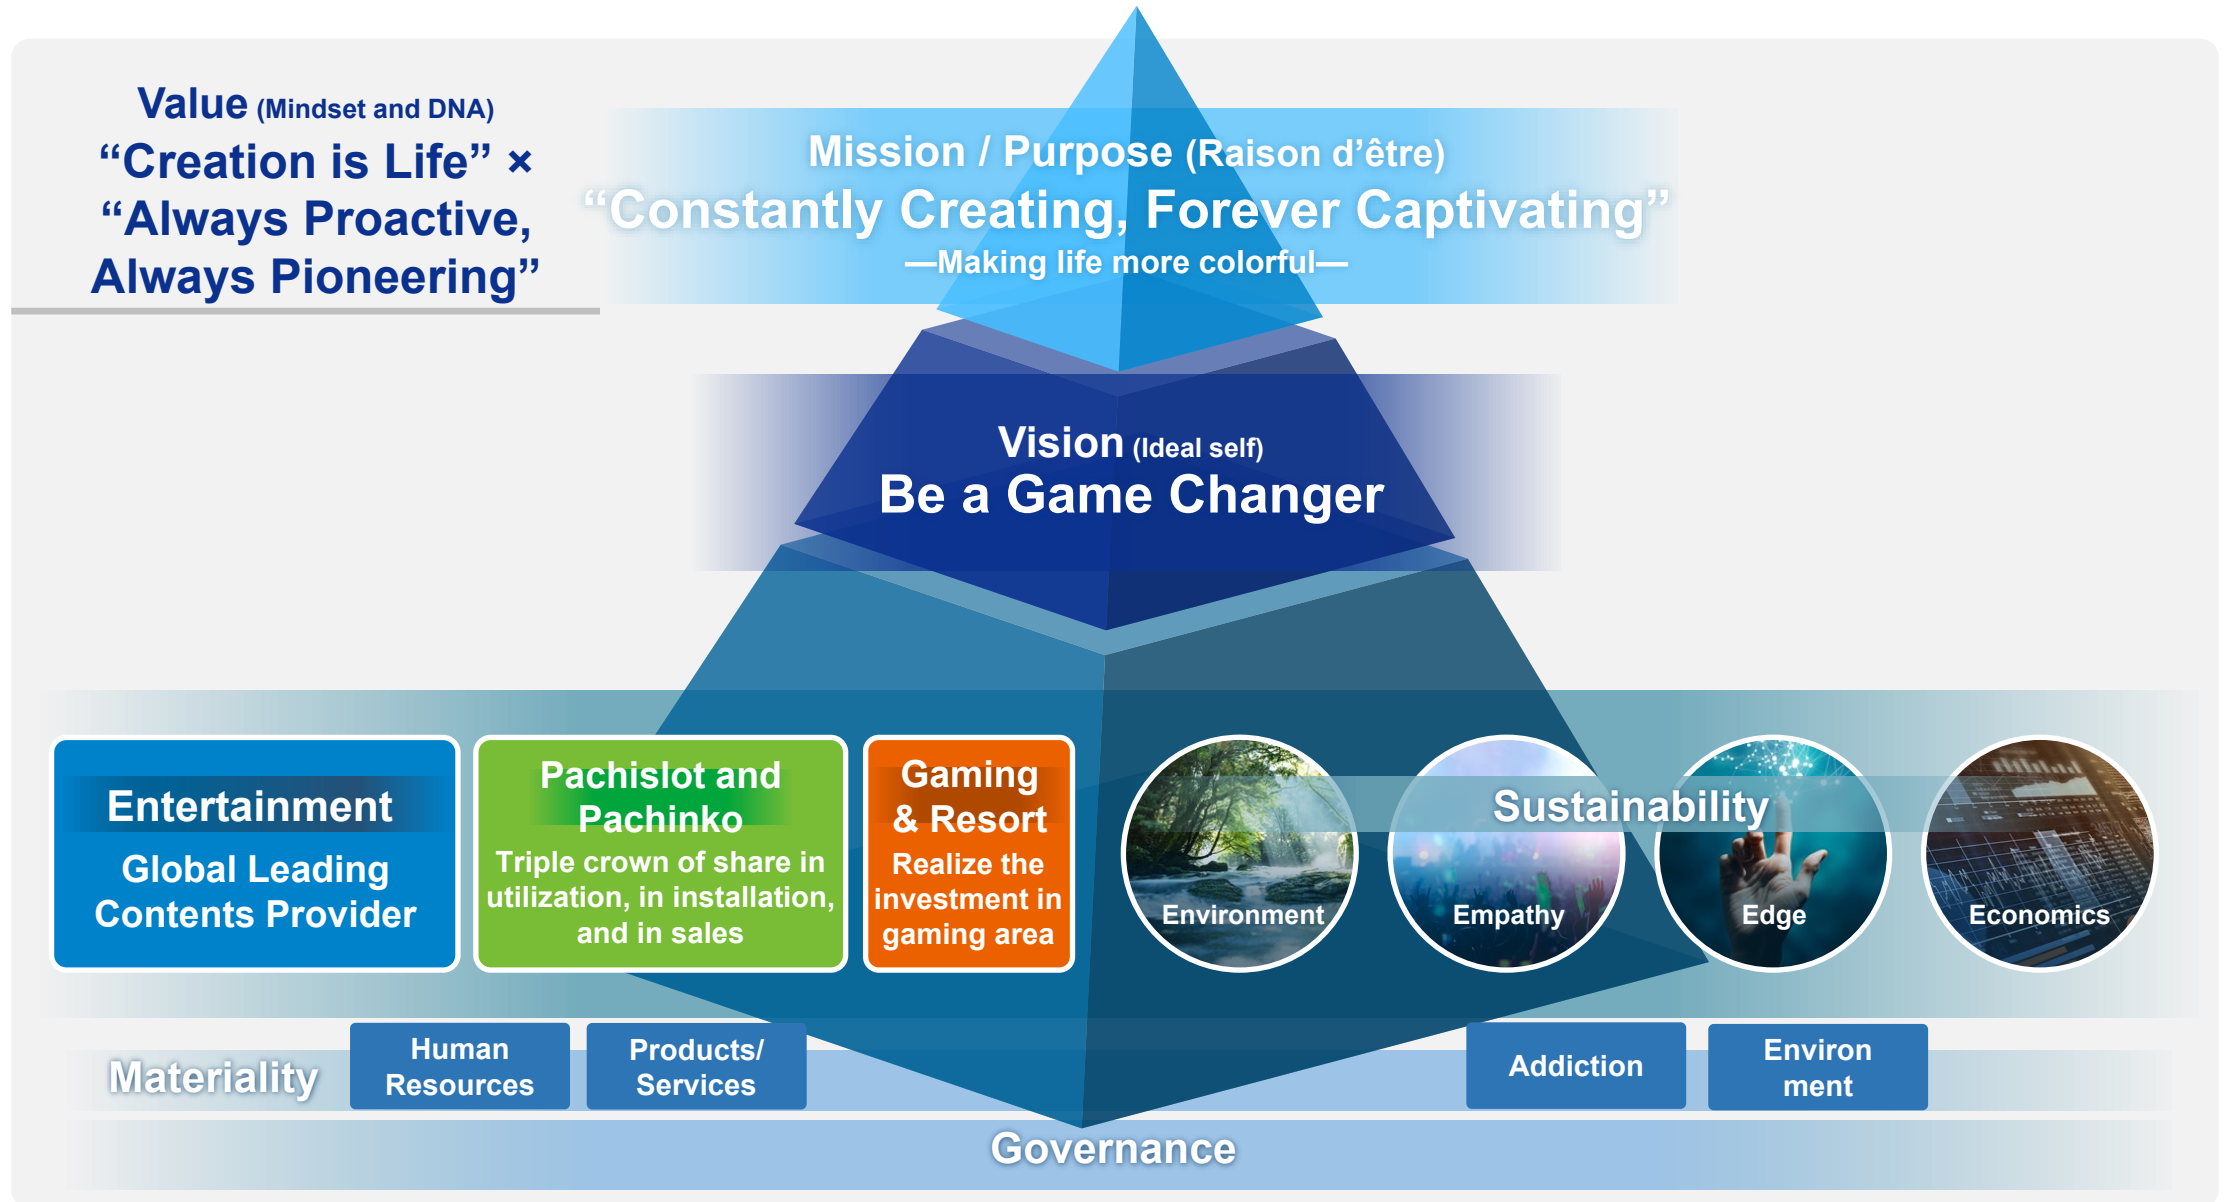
Value (Mindset and DNA)
“Creation is Life” ×
“Always Proactive, Always Pioneering”

Mission / Purpose (Raison d’être)
“Constantly Creating, Forever Captivating”
—Making life more colorful—

Vision (Ideal self)
Be a Game Changer

Entertainment
Global Leading Contents Provider

Pachislot and Pachinko
Triple crown of share in utilization, in installation, and in sales

Gaming & Resort
Realize the investment in gaming area

Sustainability

Environment

Empathy

Edge

Economics

Materiality

Human Resources

Products/ Services

Addiction

Environ ment

Governance